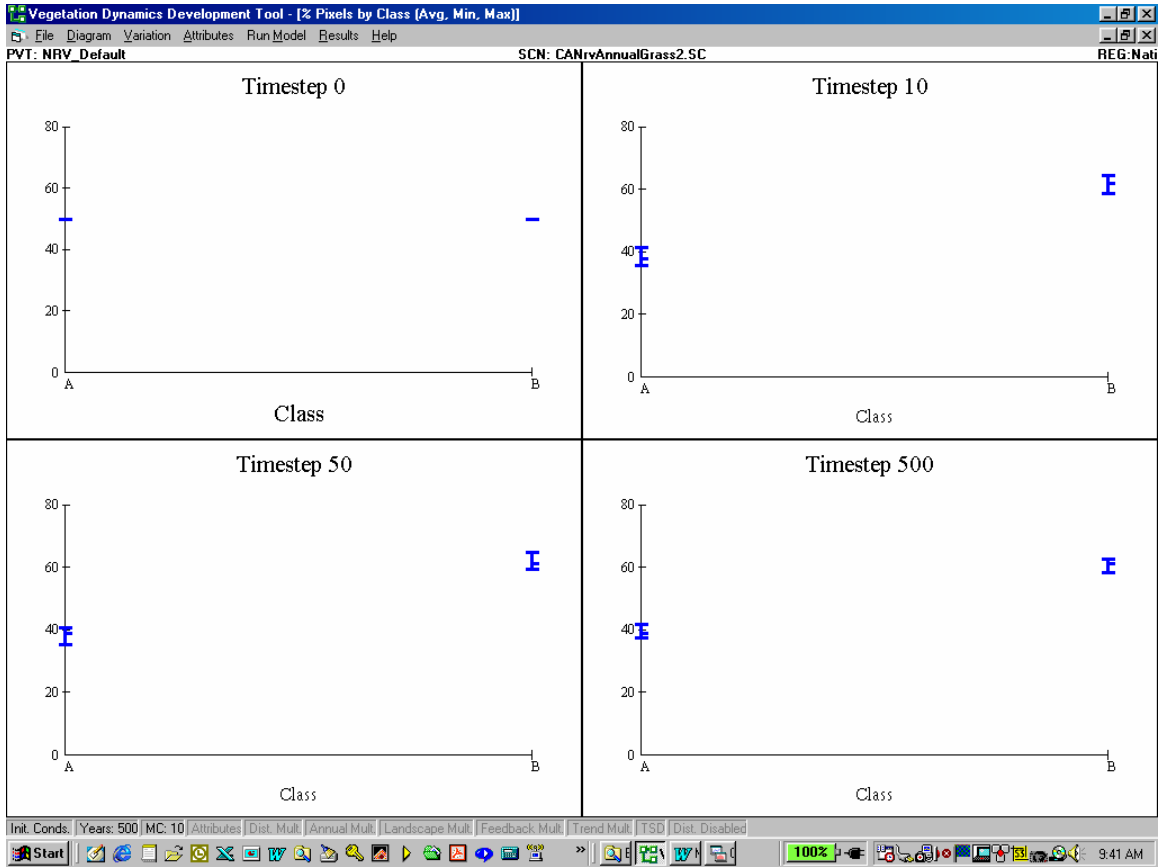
Vegetation Dynamics Development Tool - [% Pixels by Class (Avg, Min, Max)]
File Diagram Variation Attributes Run Model Results Help
PVT: NRV_Default SCN: CANrvAnnualGrass2.SC REG:Nati

Timestep 0
80
60
40
20
0
A B
Class

Timestep 10
80
60
40
20
0
A B
Class

Timestep 50
80
60
40
20
0
A B
Class

Timestep 500
80
60
40
20
0
A B
Class

Init. Conds. Years: 500 MC: 10 Attributes Dist. Mult. Annual Mult. Landscape Mult. Feedback Mult. Trend Mult. TSD Dist. Disabled

Start 100% 9:41 AM